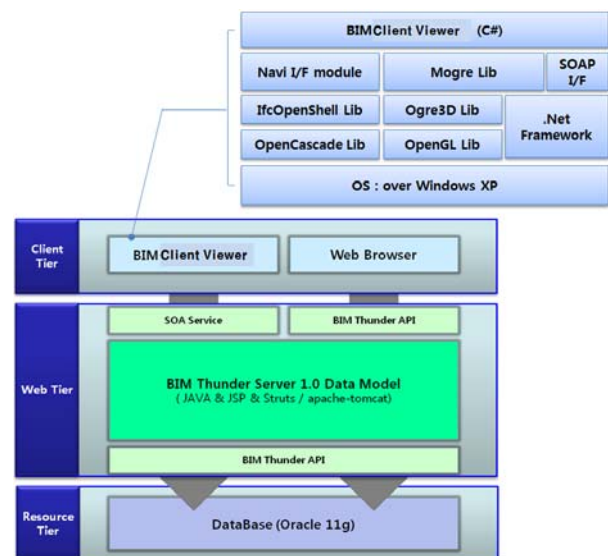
BIMClient Viewer (C#)

Navi I/F module

Mogre Lib

SOAP I/F

IfcOpenShell Lib

Ogre3D Lib

.Net Framework

OpenCascade Lib

OpenGL Lib

OS : over Windows XP

Client Tier

BIM Client Viewer

Web Browser

Web Tier

SOA Service

BIM Thunder API

BIM Thunder Server 1.0 Data Model
( JAVA & JSP & Struts / apache-tomcat)

BIM Thunder API

Resource Tier

DataBase (Oracle 11g)